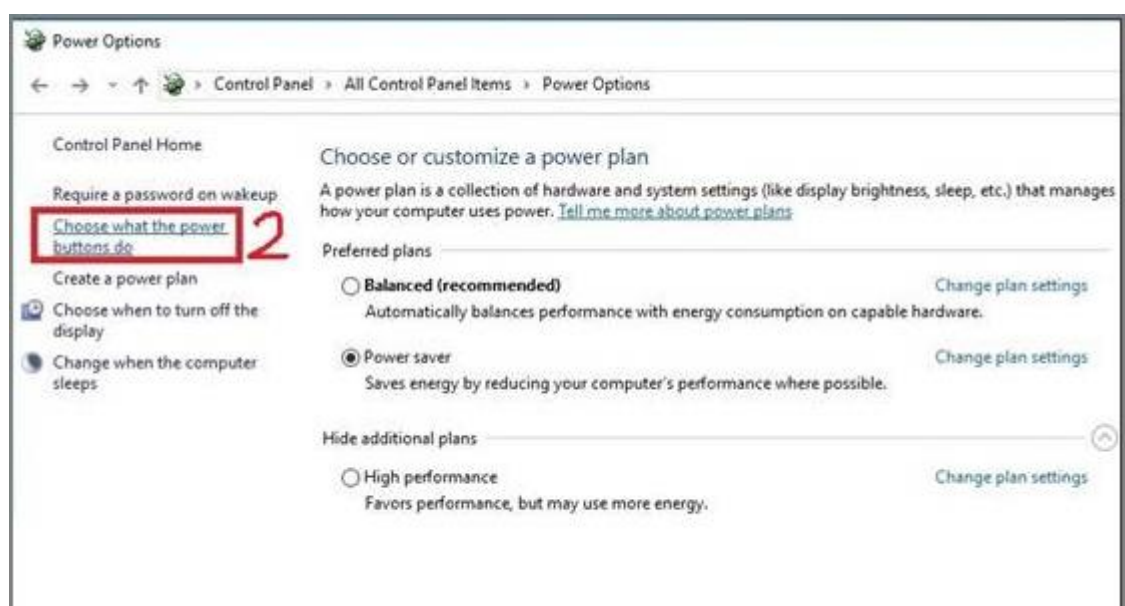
Power Options

Control Panel › All Control Panel Items › Power Options

Control Panel Home

Require a password on wakeup

Choose what the power buttons do

2

Create a power plan

Choose when to turn off the display

Change when the computer sleeps

Choose or customize a power plan

A power plan is a collection of hardware and system settings (like display brightness, sleep, etc.) that manages how your computer uses power. Tell me more about power plans

Preferred plans

Balanced (recommended)

Change plan settings

Automatically balances performance with energy consumption on capable hardware.

Power saver

Change plan settings

Saves energy by reducing your computer's performance where possible.

Hide additional plans

High performance

Change plan settings

Favors performance, but may use more energy.